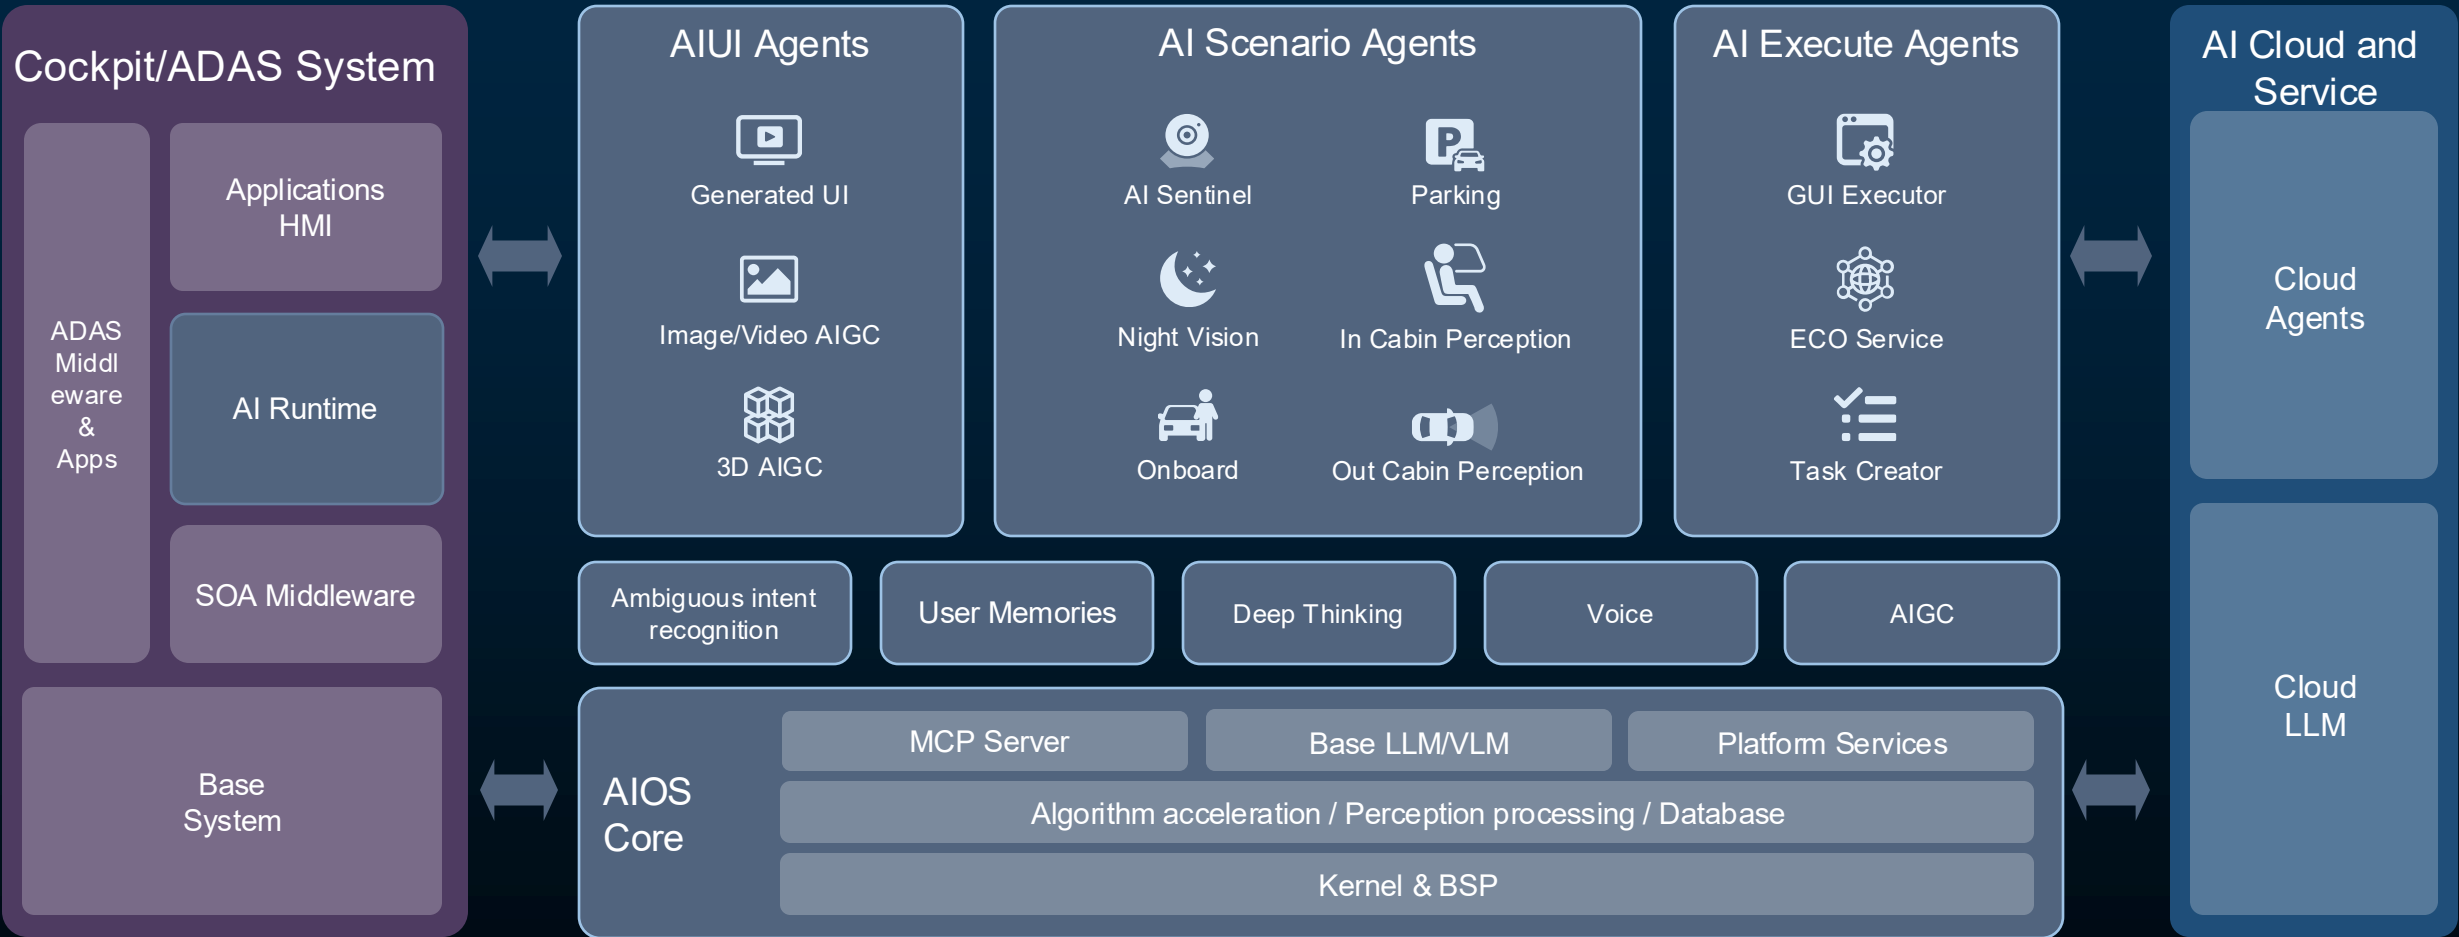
Cockpit/ADAS System

ADAS Middleware & Apps

Applications HMI

AI Runtime

SOA Middleware

Base System

AIUI Agents

Generated UI

Image/Video AIGC

3D AIGC

AI Scenario Agents

AI Sentinel

Parking

Night Vision

In Cabin Perception

Onboard

Out Cabin Perception

AI Execute Agents

GUI Executor

ECO Service

Task Creator

Ambiguous intent recognition

User Memories

Deep Thinking

Voice

AIGC

AIOS Core

MCP Server

Base LLM/VLM

Platform Services

Algorithm acceleration / Perception processing / Database

Kernel & BSP

AI Cloud and Service

Cloud Agents

Cloud LLM